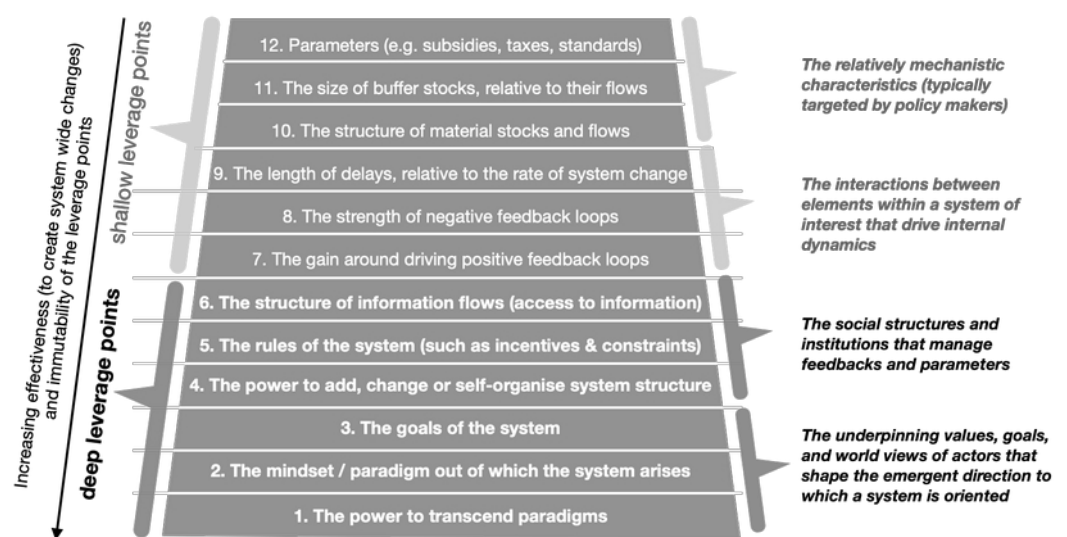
Increasing effectiveness (to create system wide changes) and immutability of the leverage points

shallow leverage points

12. Parameters (e.g. subsidies, taxes, standards)

11. The size of buffer stocks, relative to their flows

10. The structure of material stocks and flows

9. The length of delays, relative to the rate of system change

8. The strength of negative feedback loops

7. The gain around driving positive feedback loops

deep leverage points

6. The structure of information flows (access to information)

5. The rules of the system (such as incentives & constraints)

4. The power to add, change or self-organise system structure

3. The goals of the system

2. The mindset / paradigm out of which the system arises

1. The power to transcend paradigms

The relatively mechanistic characteristics (typically targeted by policy makers)

The interactions between elements within a system of interest that drive internal dynamics

The social structures and institutions that manage feedbacks and parameters

The underpinning values, goals, and world views of actors that shape the emergent direction to which a system is oriented